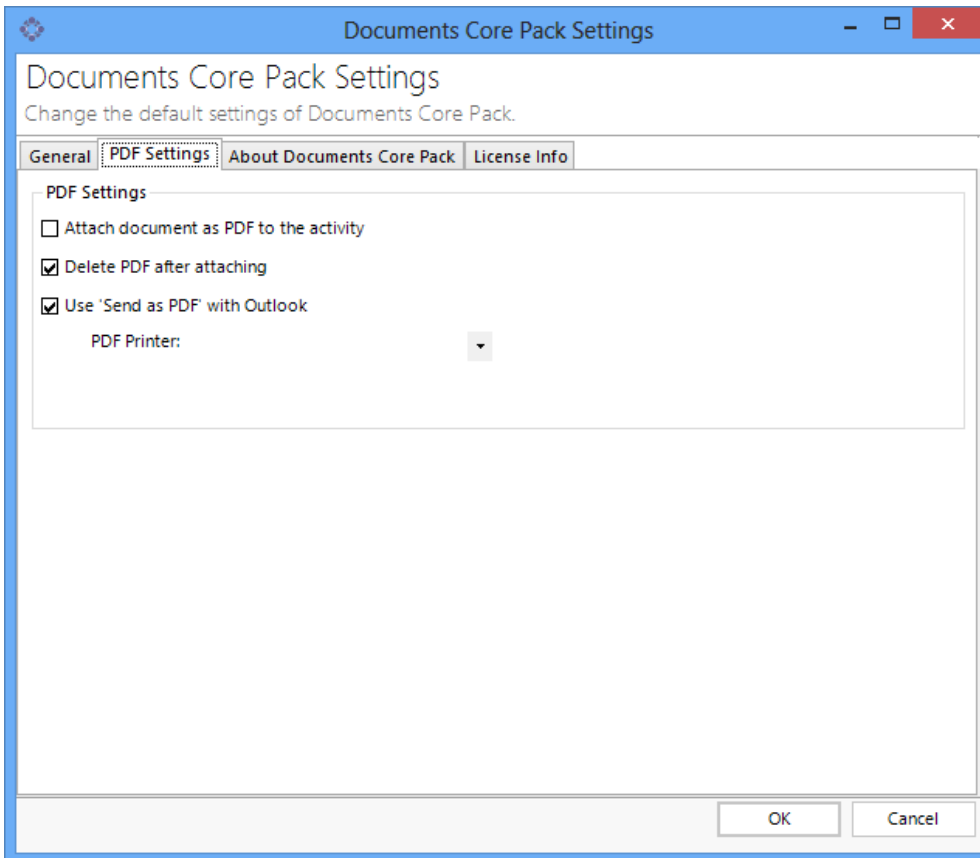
Documents Core Pack Settings

Documents Core Pack Settings

Change the default settings of Documents Core Pack.

General | PDF Settings | About Documents Core Pack | License Info

PDF Settings

☐ Attach document as PDF to the activity

☑ Delete PDF after attaching

☑ Use 'Send as PDF' with Outlook

PDF Printer:

OK

Cancel